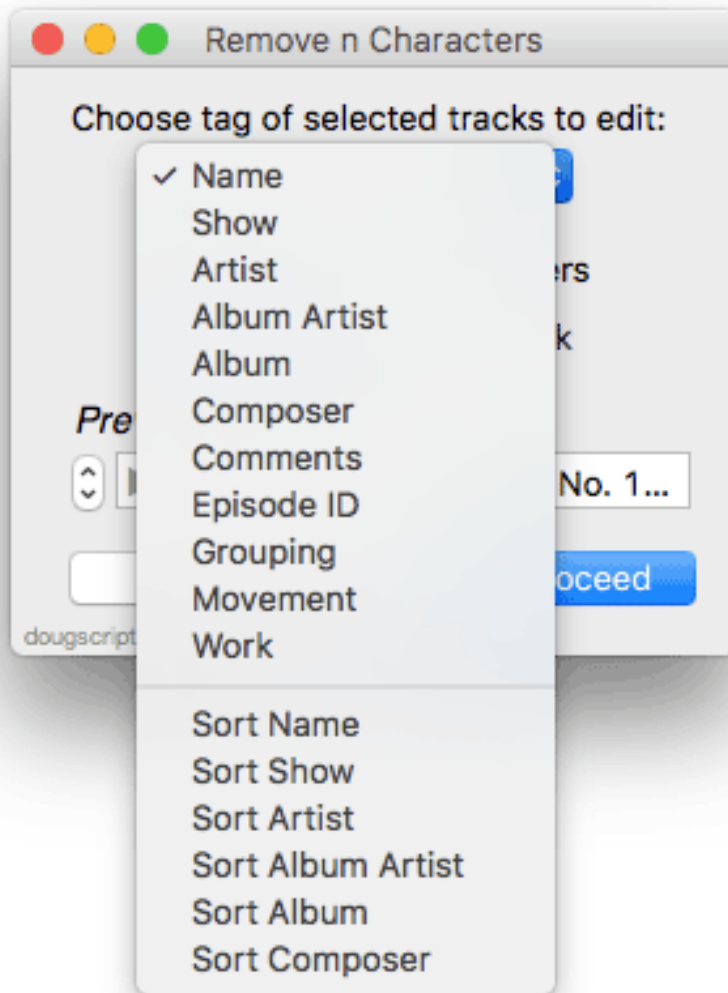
Remove n Characters

Choose tag of selected tracks to edit:

✓ Name
Show
Artist
Album Artist
Album
Composer
Comments
Episode ID
Grouping
Movement
Work

Sort Name
Sort Show
Sort Artist
Sort Album Artist
Sort Album
Sort Composer

ers

k

Pre

No. 1...

oceed

dougscript